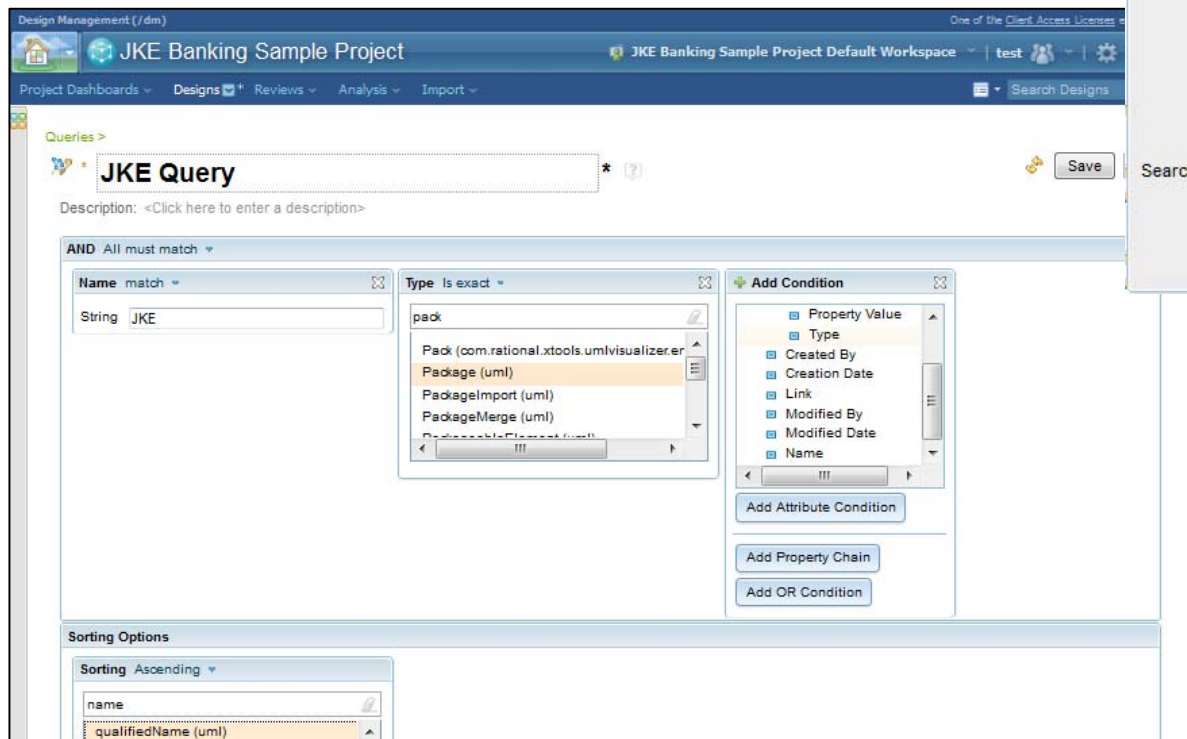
Design Management (/dm)

One of the Client Access Licenses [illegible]

JKE Banking Sample Project

JKE Banking Sample Project Default Workspace | test

Project Dashboards Designs * Reviews Analysis Import

Search Designs

Queries >

JKE Query *

Save

Searc

Description: <Click here to enter a description>

AND All must match

Name match

String JKE

Type Is exact

pack

Pack (com.rational.xtools.umlvisualizer.er

Package (uml)

PackageImport (uml)

PackageMerge (uml)

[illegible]

Add Condition

Property Value

Type

Created By

Creation Date

Link

Modified By

Modified Date

Name

Add Attribute Condition

Add Property Chain

Add OR Condition

Sorting Options

Sorting Ascending

name

qualifiedName (uml)